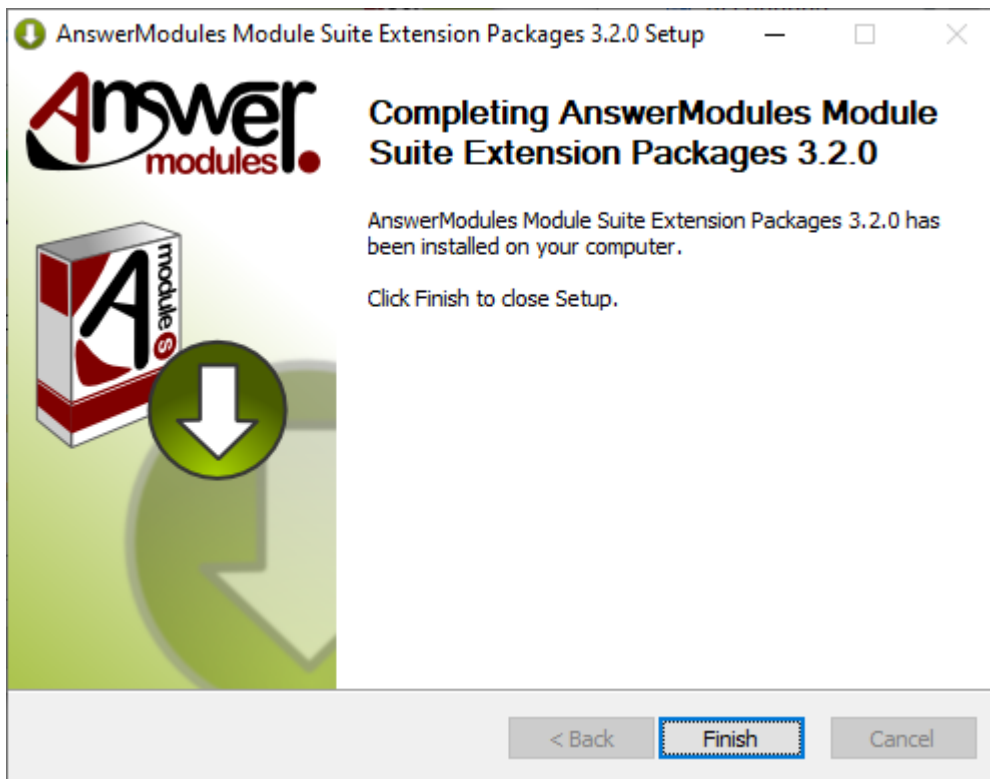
AnswerModules Module Suite Extension Packages 3.2.0 Setup

Answer modules

module s

Completing AnswerModules Module Suite Extension Packages 3.2.0

AnswerModules Module Suite Extension Packages 3.2.0 has been installed on your computer.

Click Finish to close Setup.

< Back

Finish

Cancel